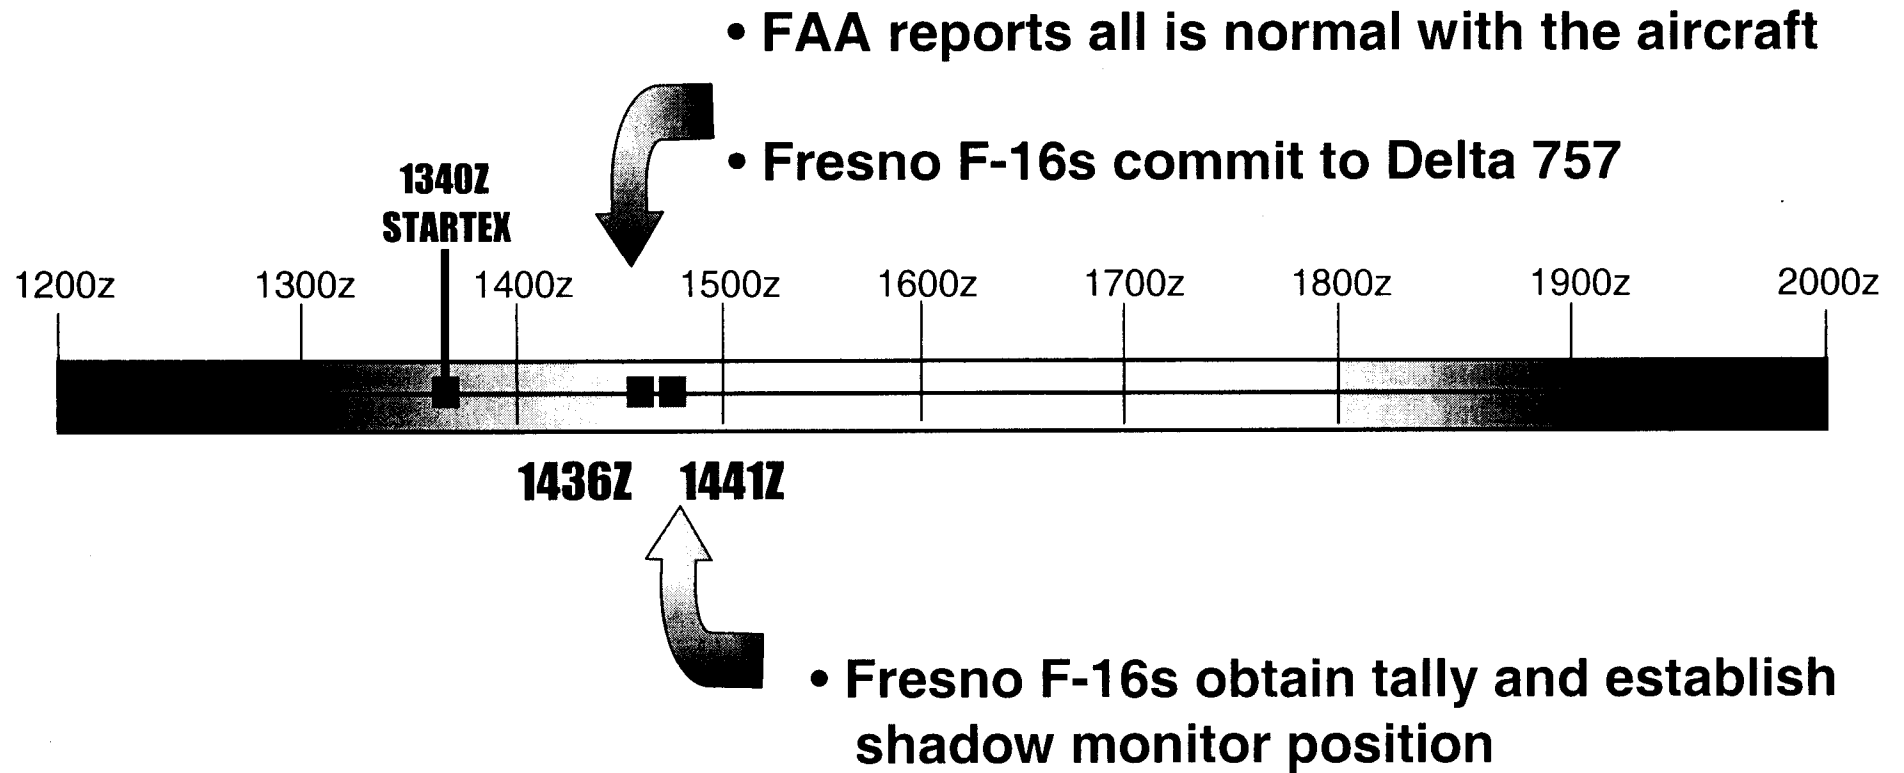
• FAA reports all is normal with the aircraft

• Fresno F-16s commit to Delta 757

1340Z
STARTEX

1200z 1300z 1400z 1500z 1600z 1700z 1800z 1900z 2000z

1436Z 1441Z

• Fresno F-16s obtain tally and establish shadow monitor position